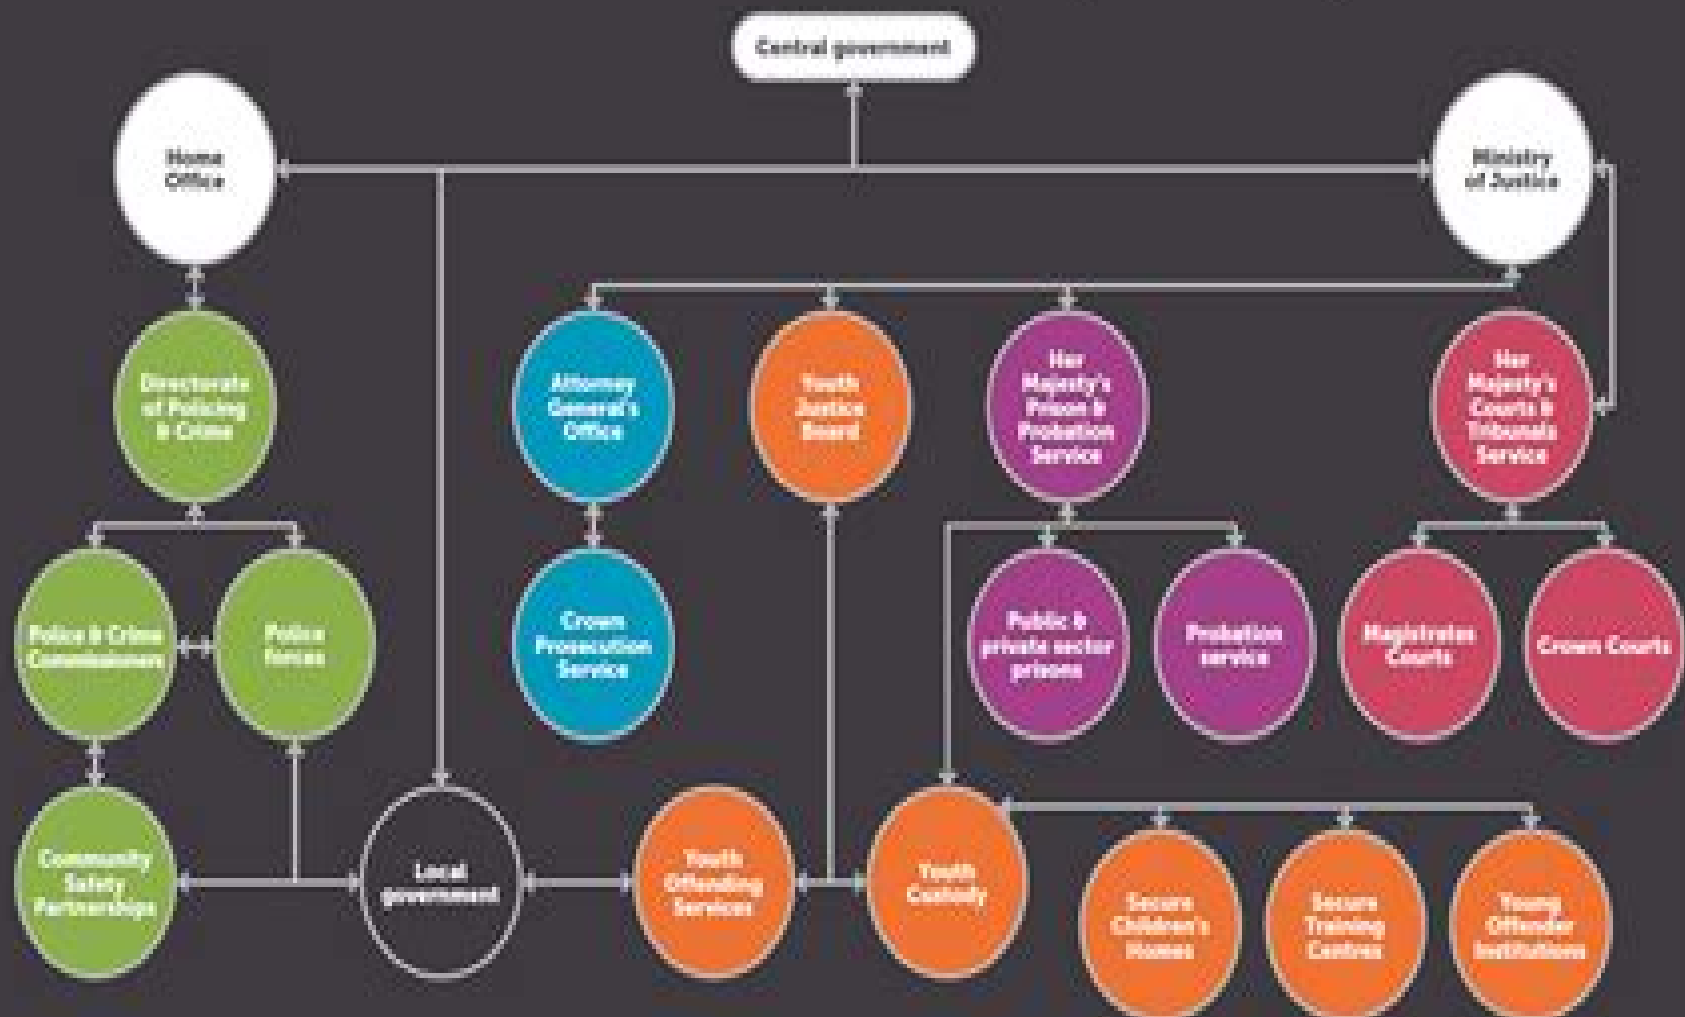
Central government

Home Office

Ministry of Justice

Directorate of Policing & Crime

Attorney General's Office

Youth Justice Board

Her Majesty's Prison & Probation Service

Her Majesty's Courts & Tribunals Service

Police & Crime Commissioners

Police forces

Crown Prosecution Service

Public & private sector prisons

Probation service

Magistrates Courts

Crown Courts

Community Safety Partnerships

Local government

Youth Offending Services

Youth Custody

Secure Children's Homes

Secure Training Centres

Young Offender Institutions